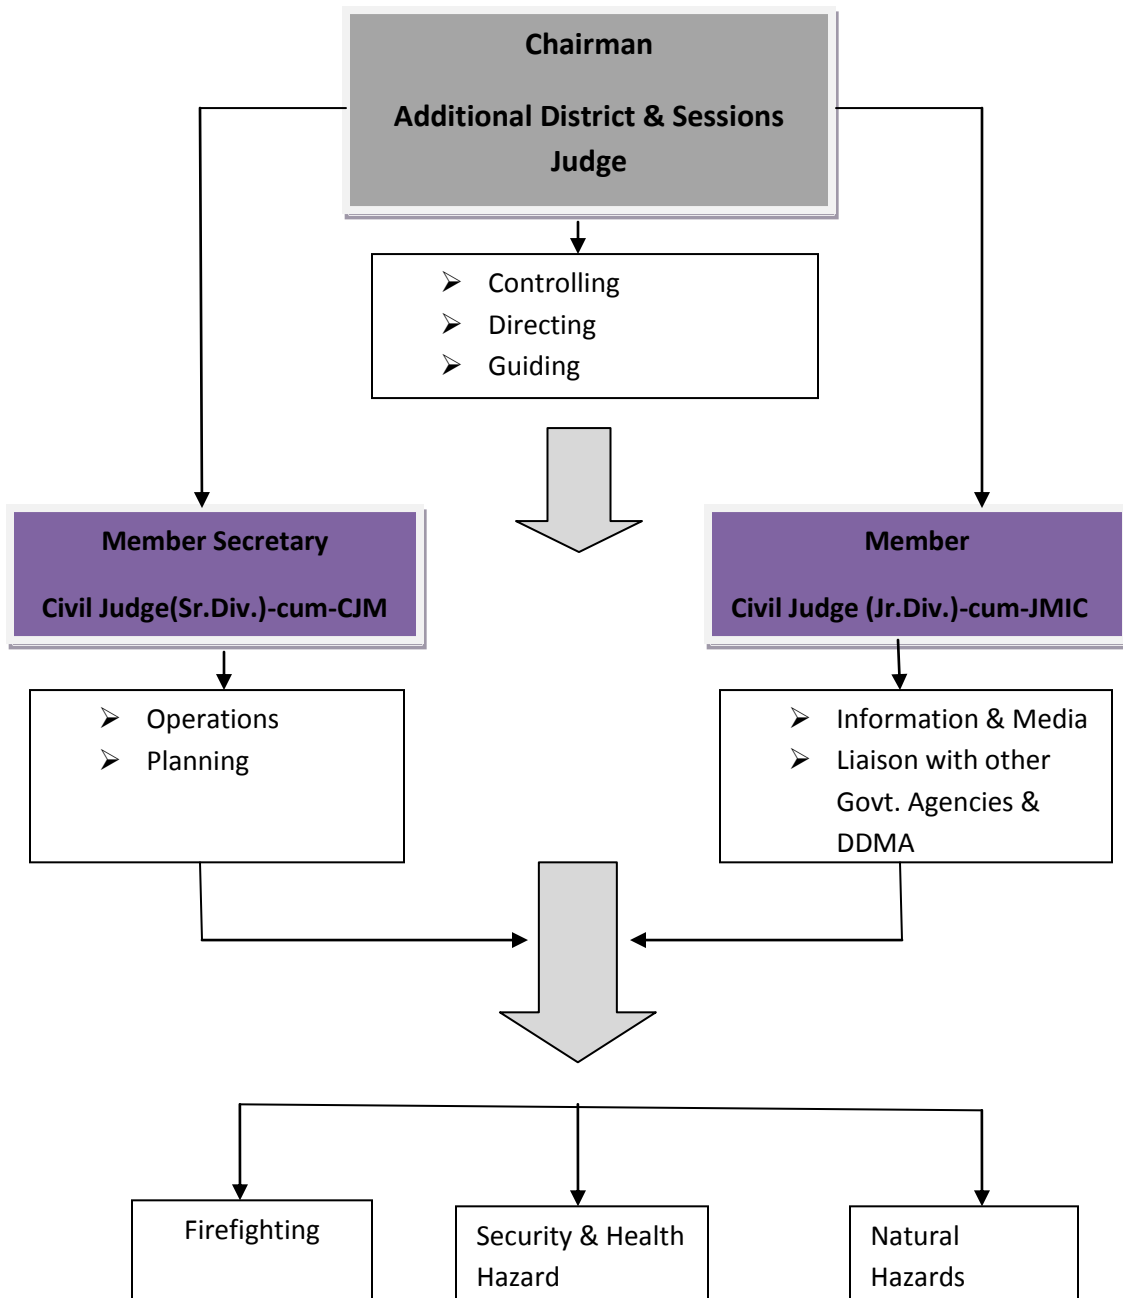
Chairman

Additional District & Sessions Judge

➢ Controlling
➢ Directing
➢ Guiding

Member Secretary

Civil Judge(Sr.Div.)-cum-CJM

Member

Civil Judge (Jr.Div.)-cum-JMIC

➢ Operations
➢ Planning

➢ Information & Media
➢ Liaison with other Govt. Agencies & DDMA

Firefighting

Security & Health Hazard

Natural Hazards